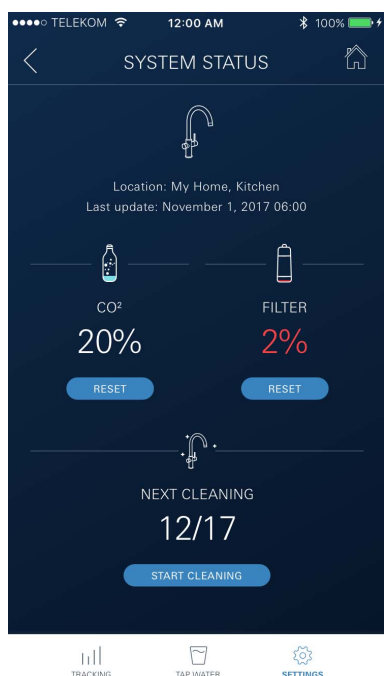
●●●●○ TELEKOM 12:00 AM 100%

SYSTEM STATUS

Location: My Home, Kitchen
Last update: November 1, 2017 06:00

CO²
20%
RESET

FILTER
2%
RESET

NEXT CLEANING
12/17
START CLEANING

TRACKING
TAP WATER
SETTINGS